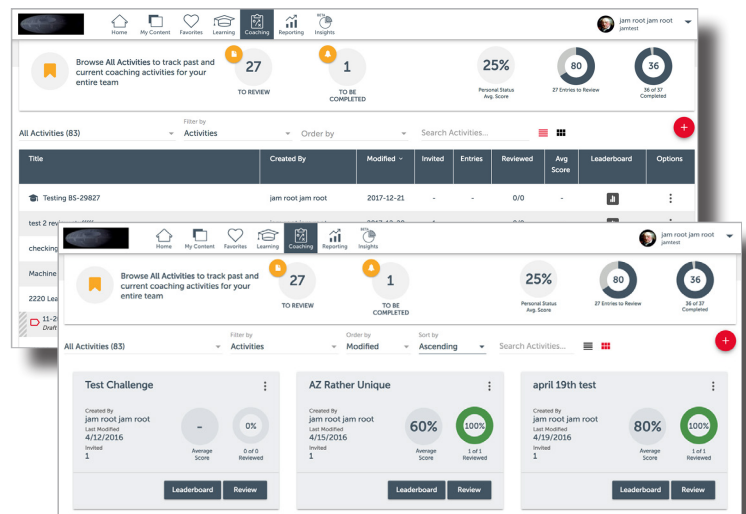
Home My Content Favorites Learning Coaching Reporting Insights

jam root jam root
jamtest

Browse All Activities to track past and current coaching activities for your entire team

27
TO REVIEW

1
TO BE COMPLETED

25%
Personal Status Avg. Score

80
27 Entries to Review

36
36 of 37 Completed

All Activities (83)

Filter by
Activities

Order by

Search Activities...

| Title | Created By | Modified | Invited | Entries | Reviewed | Avg Score | Leaderboard | Options |
|---|---|---|---|---|---|---|---|---|
| Testing BS-29827 | jam root jam root | 2017-12-21 | - | - | 0/0 | - | | ⋮ |
| test 2 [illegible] | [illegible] | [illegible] | | | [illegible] | | | |
| checking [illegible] | | | | | | | | |
| Machine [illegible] | | | | | | | | |
| 2220 Lea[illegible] | | | | | | | | |
| 11-2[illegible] Draft | | | | | | | | |

Home My Content Favorites Learning Coaching Reporting Insights

jam root jam root
jamtest

Browse All Activities to track past and current coaching activities for your entire team

27
TO REVIEW

1
TO BE COMPLETED

25%
Personal Status Avg. Score

80
27 Entries to Review

36
36 of 37 Completed

All Activities (83)

Filter by
Activities

Order by
Modified

Sort by
Ascending

Search Activities...

Test Challenge
Created By
jam root jam root
Last Modified
4/12/2016
Invited
1
-
Average Score
0%
0 of 0 Reviewed
Leaderboard Review

AZ Rather Unique
Created By
jam root jam root
Last Modified
4/15/2016
Invited
1
60%
Average Score
100%
1 of 1 Reviewed
Leaderboard Review

april 19th test
Created By
jam root jam root
Last Modified
4/19/2016
Invited
1
80%
Average Score
100%
1 of 1 Reviewed
Leaderboard Review